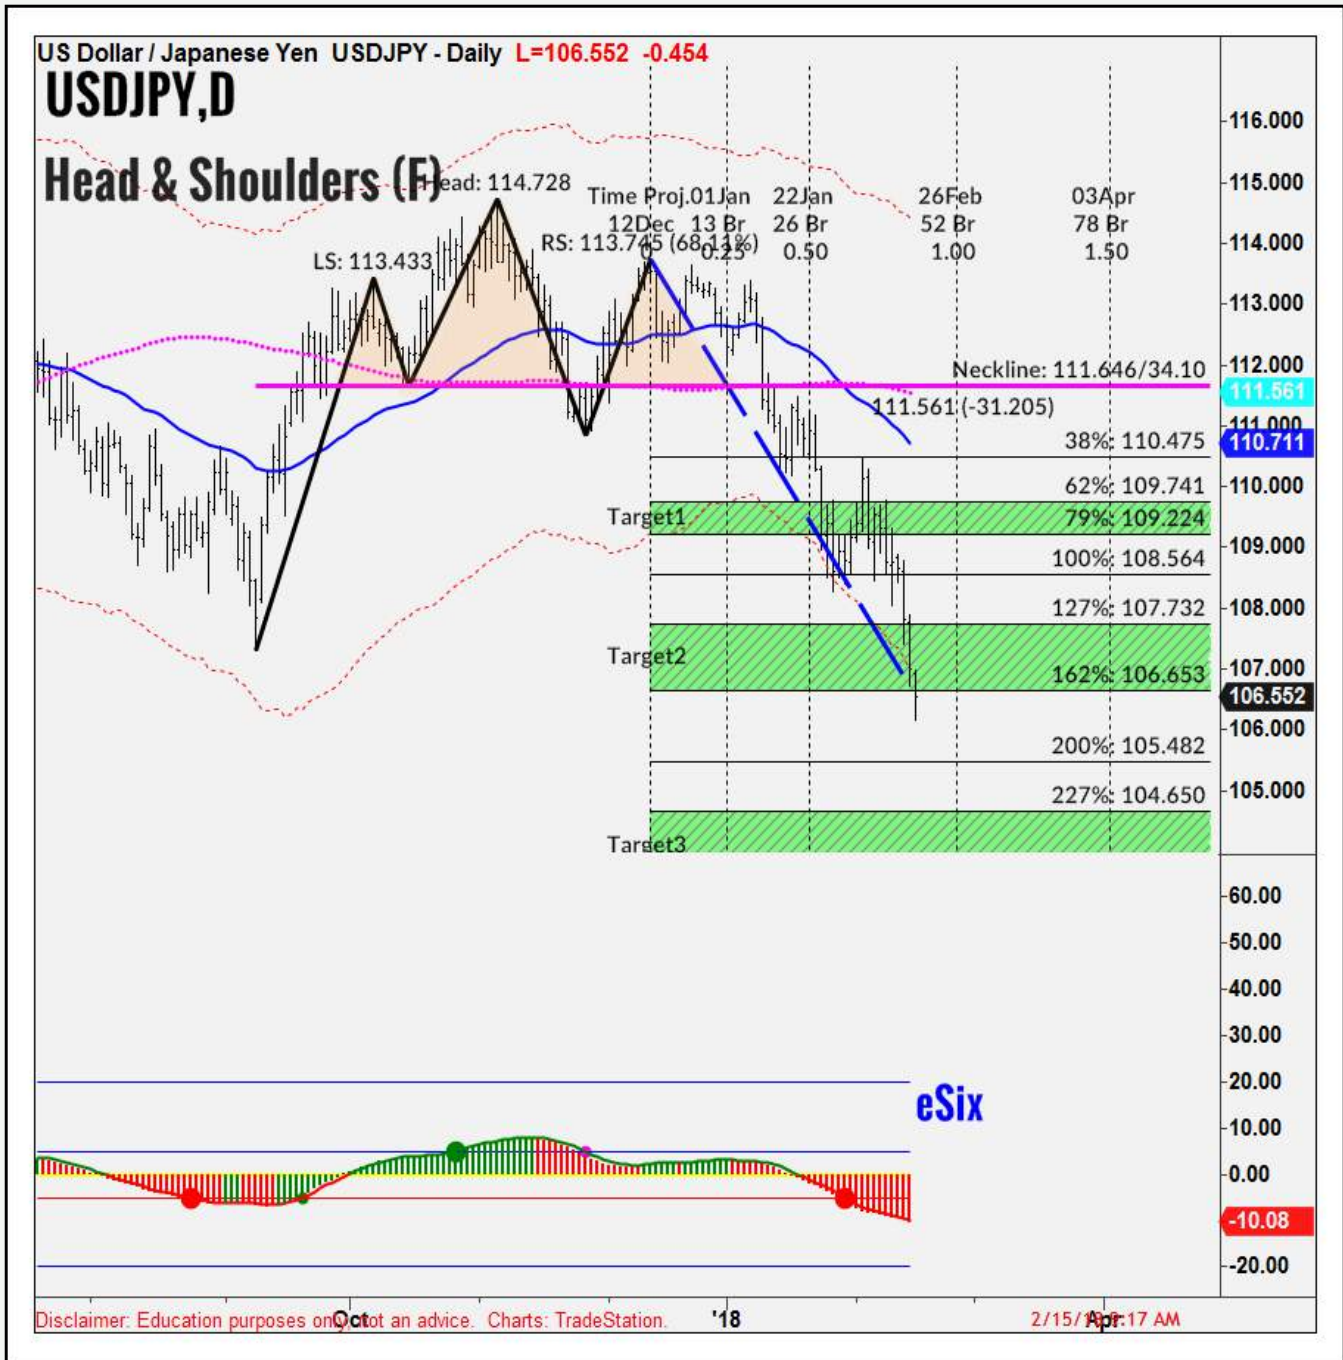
US Dollar / Japanese Yen USDJPY - Daily L=106.552 -0.454

USDJPY,D

Head & Shoulders (F)

Head: 114.728

LS: 113.433

RS: 113.745 (68.11%)

Time Proj. 12Dec 0

01Jan 13 Br 0.25

22Jan 26 Br 0.50

26Feb 52 Br 1.00

03Apr 78 Br 1.50

Neckline: 111.646/34.10

111.561 (-31.205)

38%: 110.475

62%: 109.741

Target1

79%: 109.224

100%: 108.564

127%: 107.732

Target2

162%: 106.653

200%: 105.482

227%: 104.650

Target3

116.000
115.000
114.000
113.000
112.000
111.561
111.000
110.711
110.000
109.000
108.000
107.000
106.552
106.000
105.000

eSix

60.00
50.00
40.00
30.00
20.00
10.00
0.00
-10.08
-20.00

Oct

'18

Apr

Disclaimer: Education purposes only. Not an advice. Charts: TradeStation.

2/15/18 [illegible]:17 AM